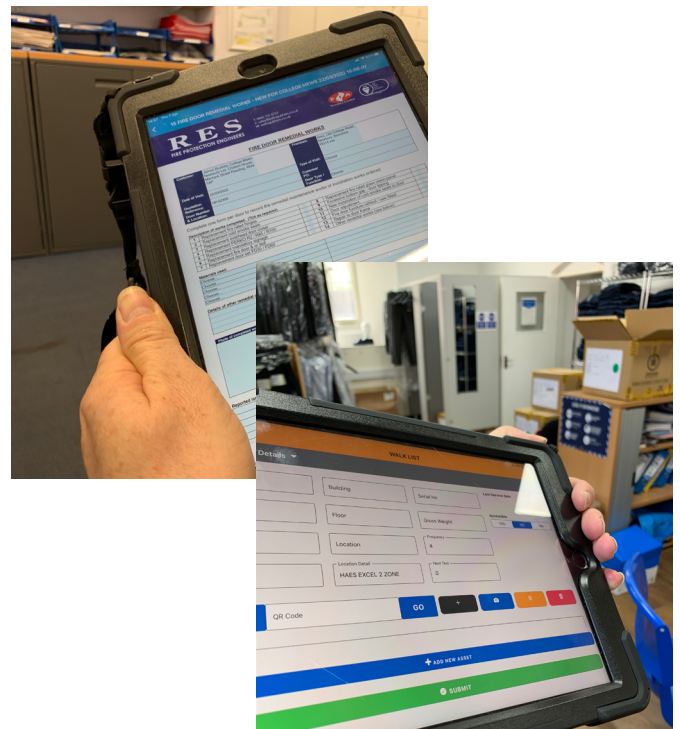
FIRE DOOR REMEDIAL WORKS - NEW FOR COLLEGE MEWS (LONDON)

RES
FIRE PROTECTION ENGINEERS

FIRE DOOR REMEDIAL WORKS

Date of Visit

Type of Work

Details

WALK LIST

Building

Serial No

Floor

Shown Weight

Location

Frequency
4

Location Detail
HAES EXCEL 2 ZONE

Next Test
0

QR Code

GO

+

ADD NEW ASSET

SUBMIT